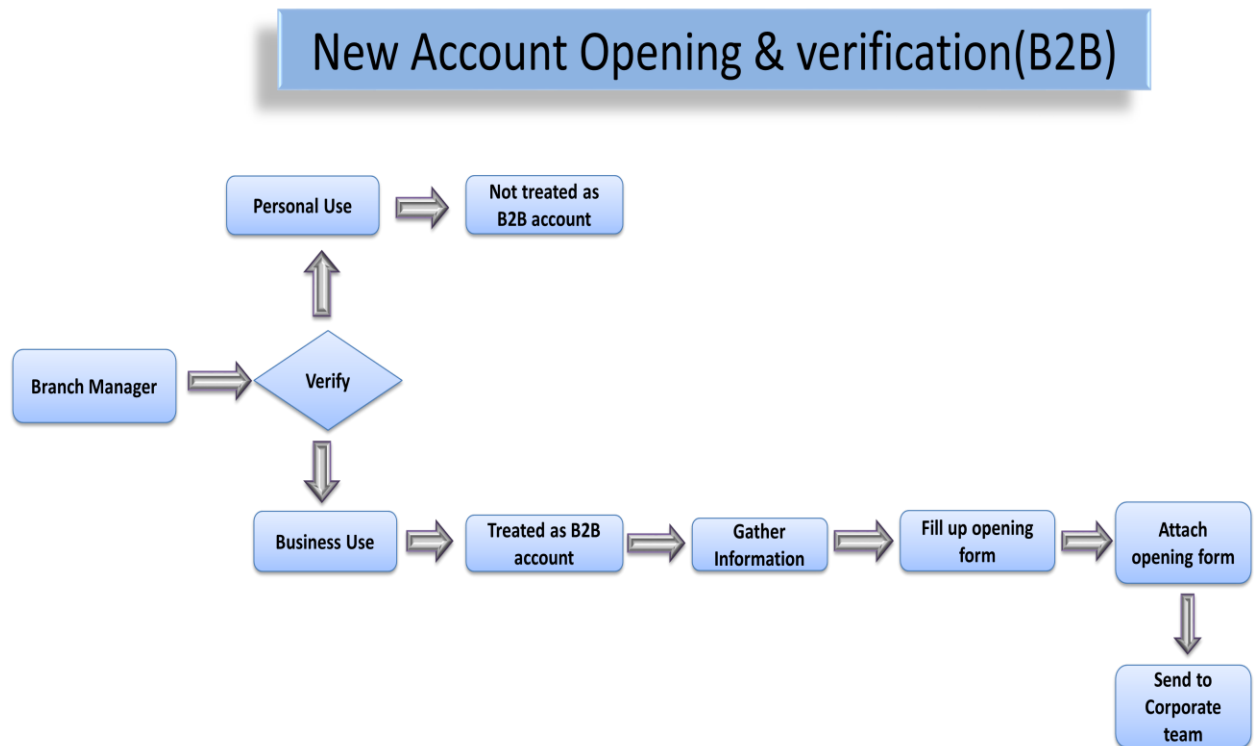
New Account Opening & verification(B2B)

Personal Use

Not treated as B2B account

Branch Manager

Verify

Business Use

Treated as B2B account

Gather Information

Fill up opening form

Attach opening form

Send to Corporate team